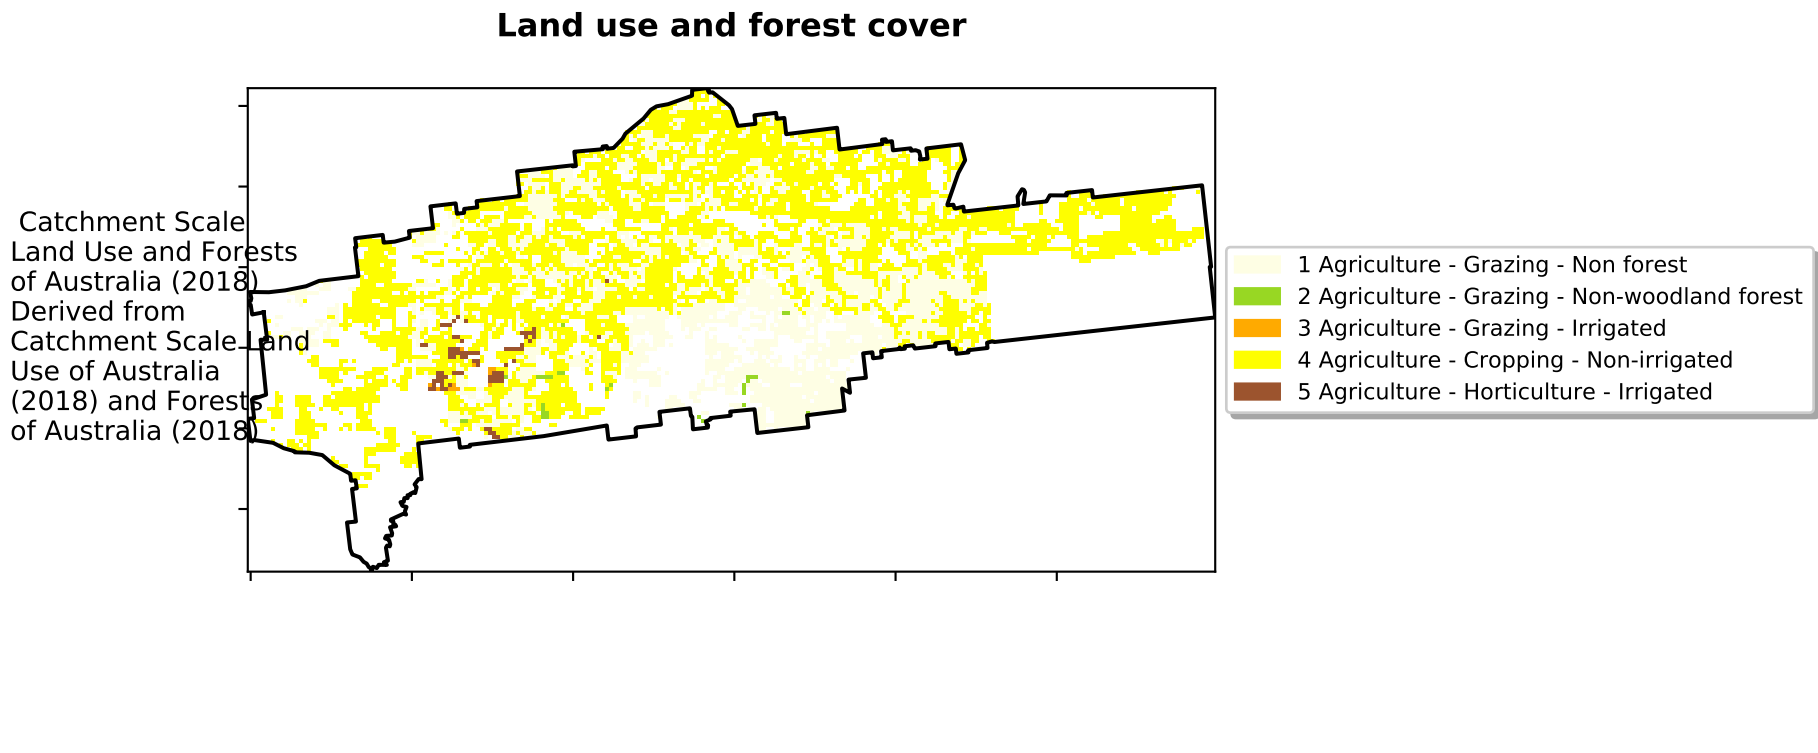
**Land use and forest cover**

Catchment Scale Land Use and Forests of Australia (2018) Derived from Catchment Scale Land Use of Australia (2018) and Forests of Australia (2018)

1 Agriculture - Grazing - Non forest
2 Agriculture - Grazing - Non-woodland forest
3 Agriculture - Grazing - Irrigated
4 Agriculture - Cropping - Non-irrigated
5 Agriculture - Horticulture - Irrigated